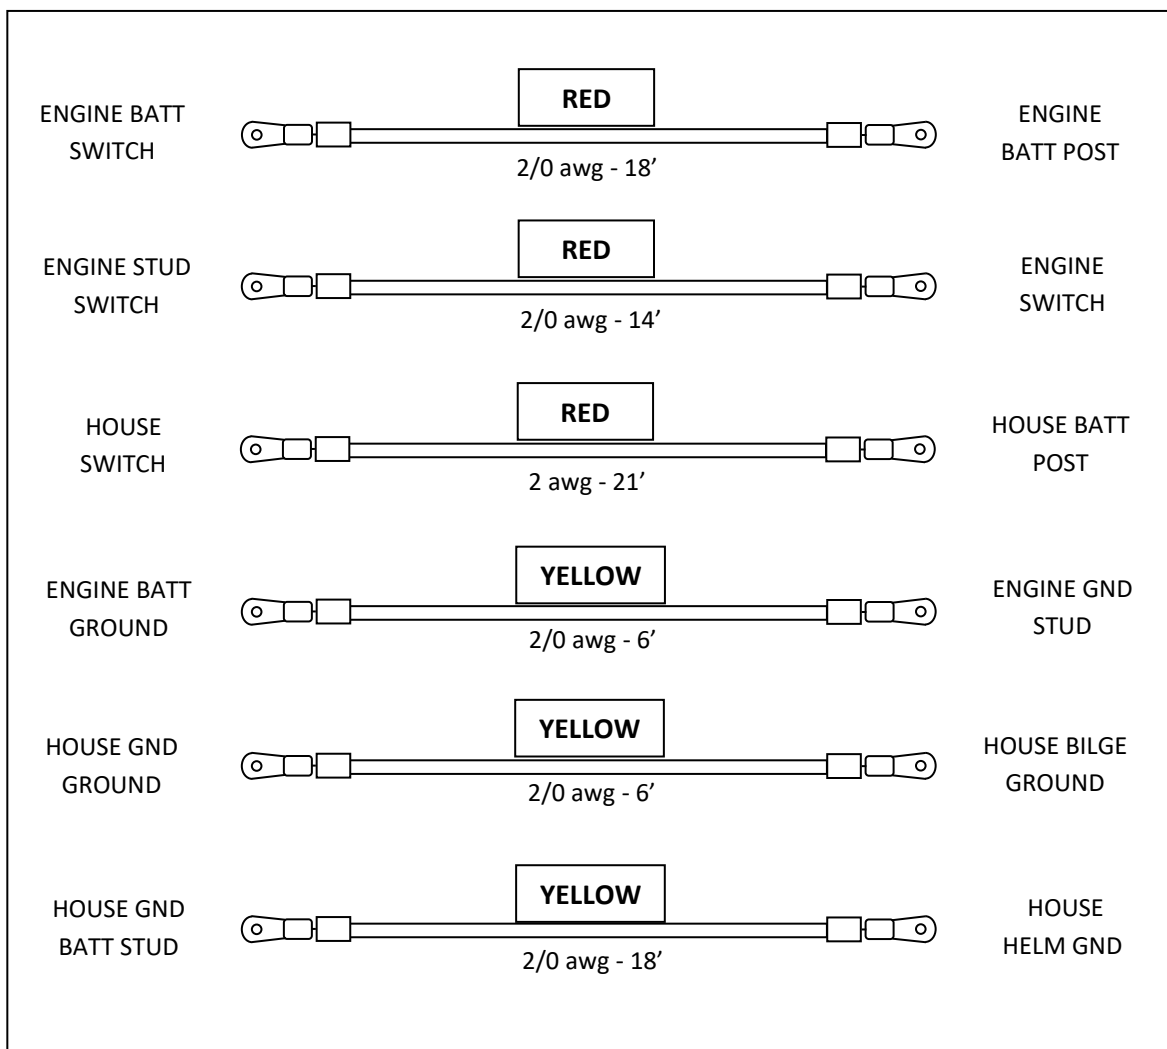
ENGINE BATT SWITCH
RED
2/0 awg - 18’
ENGINE BATT POST

ENGINE STUD SWITCH
RED
2/0 awg - 14’
ENGINE SWITCH

HOUSE SWITCH
RED
2 awg - 21’
HOUSE BATT POST

ENGINE BATT GROUND
YELLOW
2/0 awg - 6’
ENGINE GND STUD

HOUSE GND GROUND
YELLOW
2/0 awg - 6’
HOUSE BILGE GROUND

HOUSE GND BATT STUD
YELLOW
2/0 awg - 18’
HOUSE HELM GND